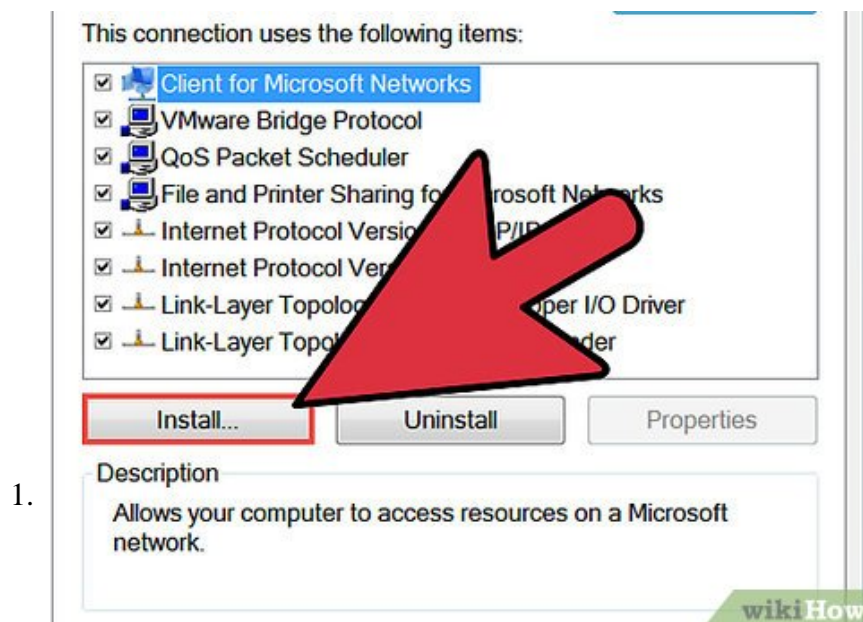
This connection uses the following items:

Client for Microsoft Networks
VMware Bridge Protocol
QoS Packet Scheduler
File and Printer Sharing fo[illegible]rosoft Networks
Internet Protocol Versio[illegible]P/IP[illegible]
Internet Protocol Ver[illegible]
Link-Layer Topolo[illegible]pper I/O Driver
Link-Layer Topol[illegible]der

Install...
Uninstall
Properties

Description
Allows your computer to access resources on a Microsoft network.

1.

wikiHow